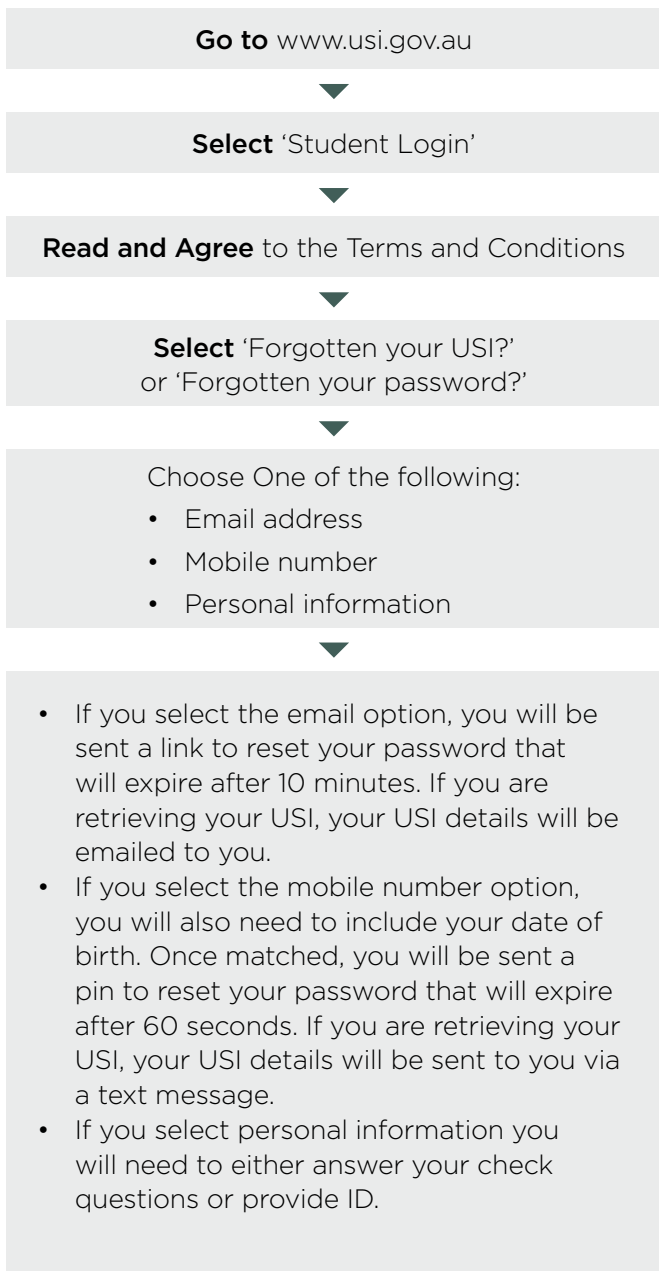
**Go to** www.usi.gov.au

**Select** 'Student Login'

**Read and Agree** to the Terms and Conditions

**Select** 'Forgotten your USI?' or 'Forgotten your password?'

Choose One of the following:
- Email address
- Mobile number
- Personal information

- If you select the email option, you will be sent a link to reset your password that will expire after 10 minutes. If you are retrieving your USI, your USI details will be emailed to you.
- If you select the mobile number option, you will also need to include your date of birth. Once matched, you will be sent a pin to reset your password that will expire after 60 seconds. If you are retrieving your USI, your USI details will be sent to you via a text message.
- If you select personal information you will need to either answer your check questions or provide ID.